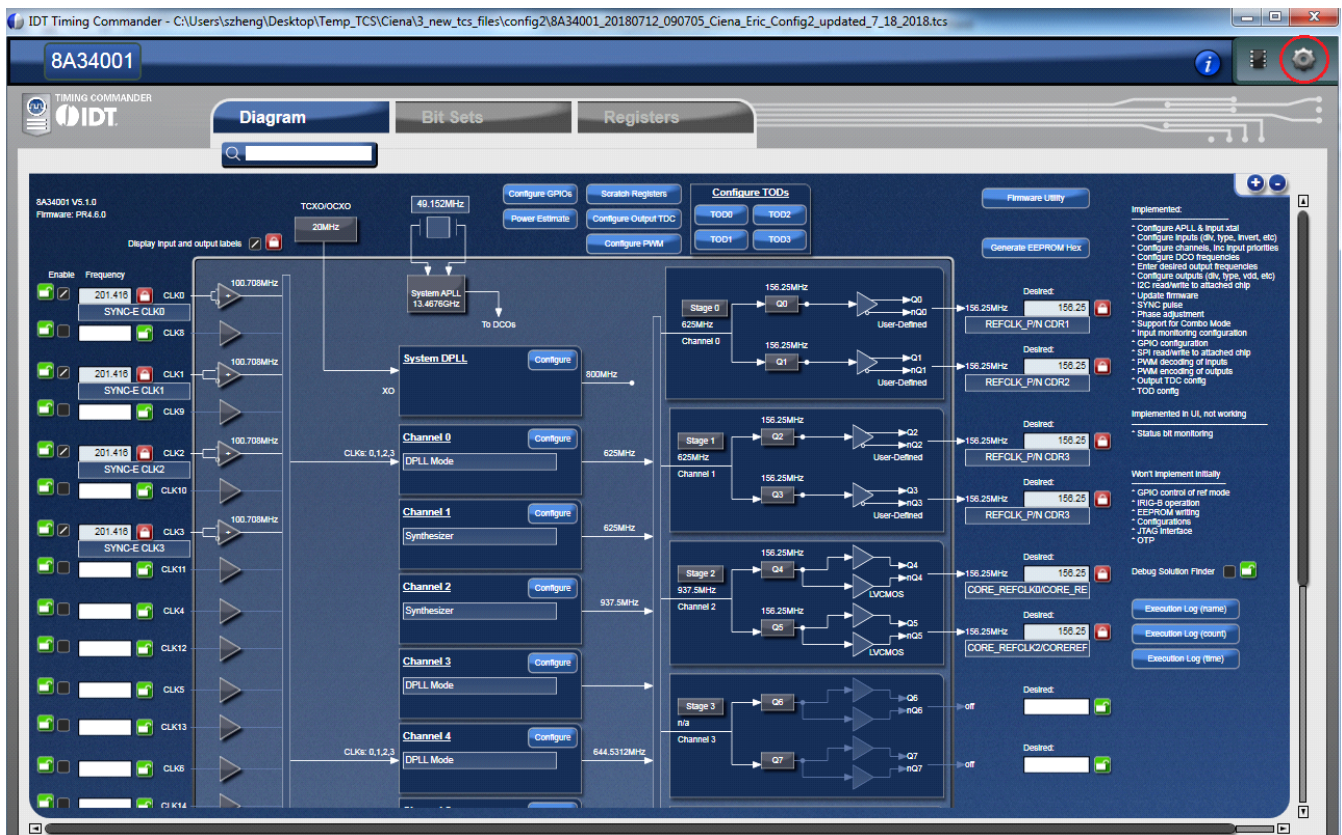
IDT Timing Commander - C:\Users\szheng\Desktop\Temp_TCS\Ciena\3_new_tcs_files\config2\8A34001_20180712_090705_Ciena_Eric_Config2_updated_7_18_2018.tcs

8A34001

TIMING COMMANDER IDT

Diagram
Bit Sets
Registers

8A34001 V5.1.0
Firmware: PR4.6.0

Display input and output labels

TCXO/OCXO
20MHz

49.152MHz

System APLL
13.4676GHz

To DCOs

Configure GPIOs
Power Estimate
Scratch Registers
Configure Output TDC
Configure PWM

Configure TODs
TOD0
TOD2
TOD1
TOD3

Firmware Utility
Generate EEPROM Hex

Enable Frequency

201.416 CLK0 100.708MHz
SYNC-E CLK0
CLK8
201.416 CLK1 100.708MHz
SYNC-E CLK1
CLK9
201.416 CLK2 100.708MHz
SYNC-E CLK2
CLK10
201.416 CLK3 100.708MHz
SYNC-E CLK3
CLK11
CLK4
CLK12
CLK5
CLK13
CLK6
CLK14

System DPLL Configure
XO
800MHz

Channel 0 Configure
CLKs: 0,1,2,3
DPLL Mode
625MHz

Channel 1 Configure
Synthesizer
625MHz

Channel 2 Configure
Synthesizer
937.5MHz

Channel 3 Configure
DPLL Mode

Channel 4 Configure
CLKs: 0,1,2,3
DPLL Mode
644.5312MHz

Stage 0
625MHz
Channel 0
156.25MHz
Q0
Q0
nQ0
User-Defined
156.25MHz
Q1
Q1
nQ1
User-Defined

Stage 1
625MHz
Channel 1
156.25MHz
Q2
Q2
nQ2
User-Defined
156.25MHz
Q3
Q3
nQ3
User-Defined

Stage 2
937.5MHz
Channel 2
156.25MHz
Q4
Q4
nQ4
LVCMOS
156.25MHz
Q5
Q5
nQ5
LVCMOS

Stage 3
n/a
Channel 3
Q6
Q6
nQ6
off
Q7
Q7
nQ7
off

Desired:
156.25MHz 156.25
REFCLK_P/N CDR1
Desired:
156.25MHz 156.25
REFCLK_P/N CDR2
Desired:
156.25MHz 156.25
REFCLK_P/N CDR3
Desired:
156.25MHz 156.25
REFCLK_P/N CDR3
Desired:
156.25MHz 156.25
CORE_REFCLK0/CORE_RE
Desired:
156.25MHz 156.25
CORE_REFCLK2/COREREF
Desired:
Desired:

Implemented:
* Configure APLL & input xtal
* Configure inputs (div, type, invert, etc)
* Configure channels, inc input priorities
* Configure DCO frequencies
* Enter desired output frequencies
* Configure outputs (div, type, vdd, etc)
* I2C read/write to attached chip
* Update firmware
* SYNC pulse
* Phase adjustment
* Support for Combo Mode
* Input monitoring configuration
* GPIO configuration
* SPI read/write to attached chip
* PWM decoding of inputs
* PWM encoding of outputs
* Output TDC config
* TOD config

Implemented in UI, not working
* Status bit monitoring

Won't implement initially
* GPIO control of ref mode
* IRIG-B operation
* EEPROM writing
* Configurations
* JTAG interface
* OTP

Debug Solution Finder

Execution Log (name)
Execution Log (count)
Execution Log (time)